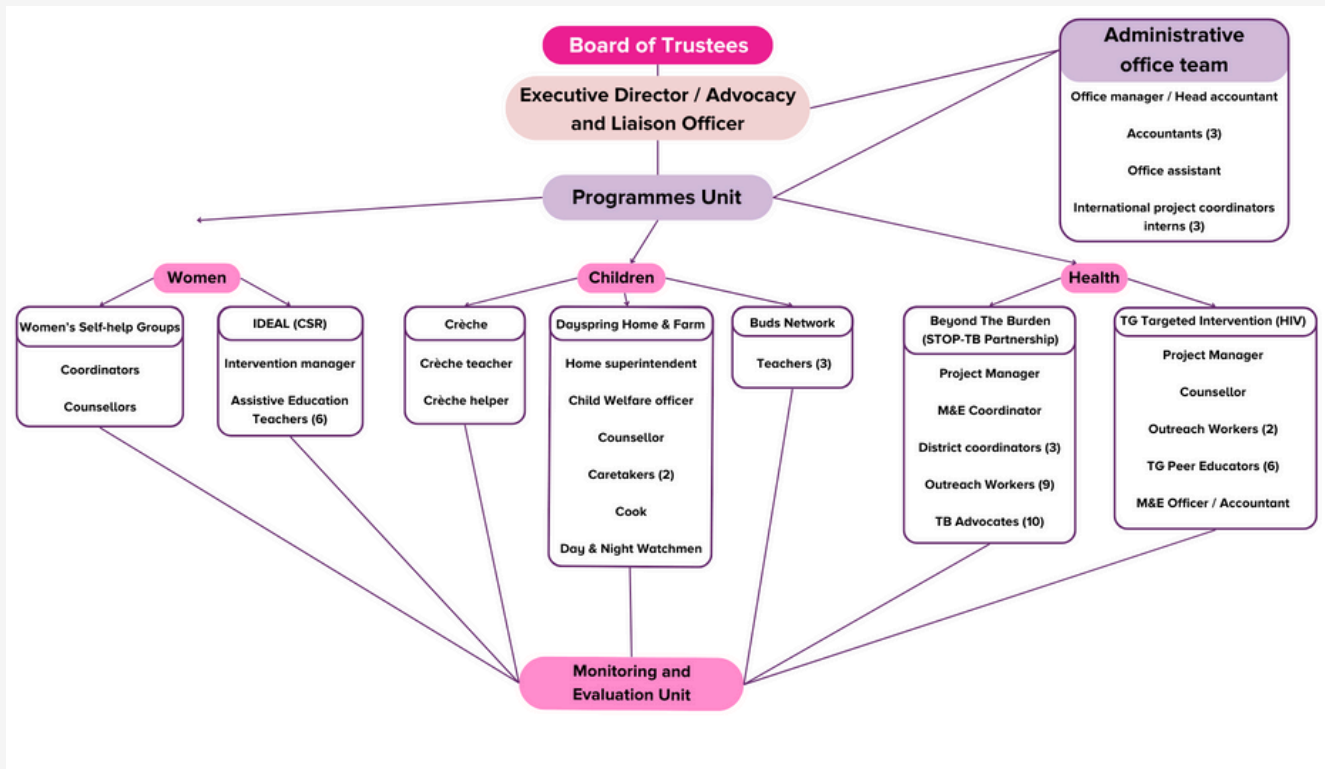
Board of Trustees

Executive Director / Advocacy and Liaison Officer

Administrative office team

Office manager / Head accountant

Accountants (3)

Office assistant

International project coordinators interns (3)

Programmes Unit

Women

Children

Health

Women's Self-help Groups

Coordinators

Counsellors

IDEAL (CSR)

Intervention manager

Assistive Education Teachers (6)

Crèche

Crèche teacher

Crèche helper

Dayspring Home & Farm

Home superintendent

Child Welfare officer

Counsellor

Caretakers (2)

Cook

Day & Night Watchmen

Buds Network

Teachers (3)

Beyond The Burden (STOP-TB Partnership)

Project Manager

M&E Coordinator

District coordinators (3)

Outreach Workers (9)

TB Advocates (10)

TG Targeted Intervention (HIV)

Project Manager

Counsellor

Outreach Workers (2)

TG Peer Educators (6)

M&E Officer / Accountant

Monitoring and Evaluation Unit